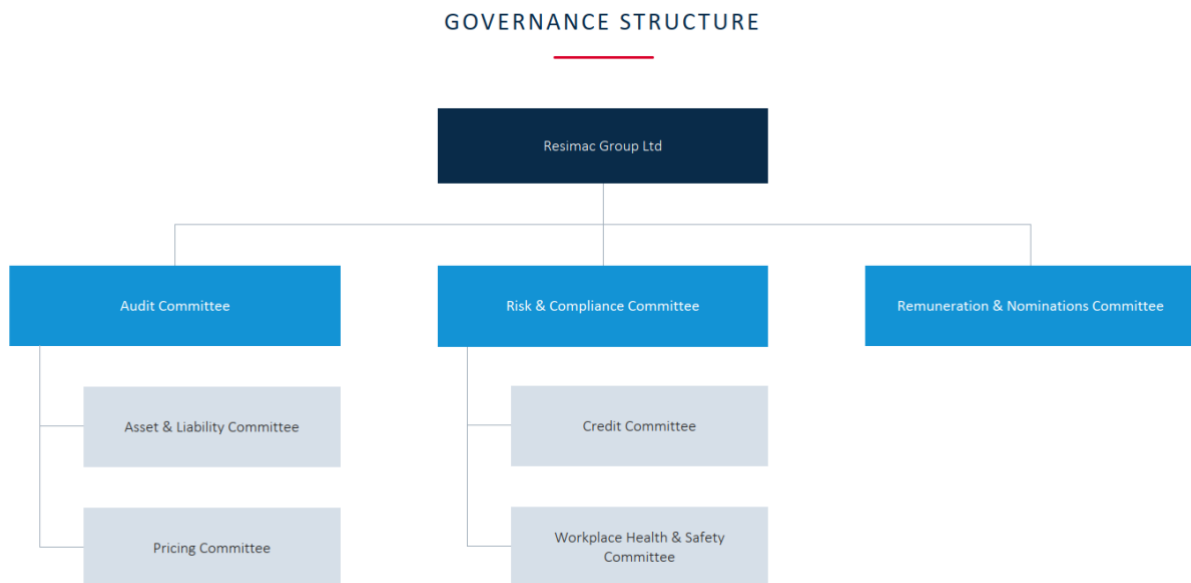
GOVERNANCE STRUCTURE

Resimac Group Ltd

Audit Committee

Risk & Compliance Committee

Remuneration & Nominations Committee

Asset & Liability Committee

Pricing Committee

Credit Committee

Workplace Health & Safety Committee